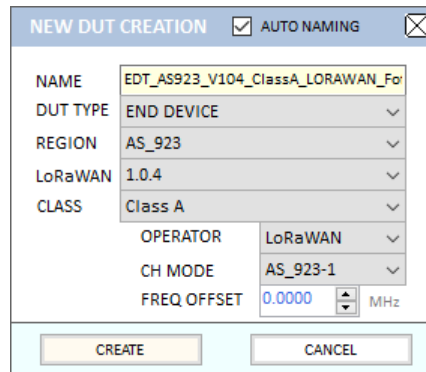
NEW DUT CREATION ☑ AUTO NAMING

NAME EDT_AS923_V104_ClassA_LORAWAN_Fo

DUT TYPE END DEVICE

REGION AS_923

LoRaWAN 1.0.4

CLASS Class A

OPERATOR LoRaWAN

CH MODE AS_923-1

FREQ OFFSET 0.0000 MHz

CREATE

CANCEL